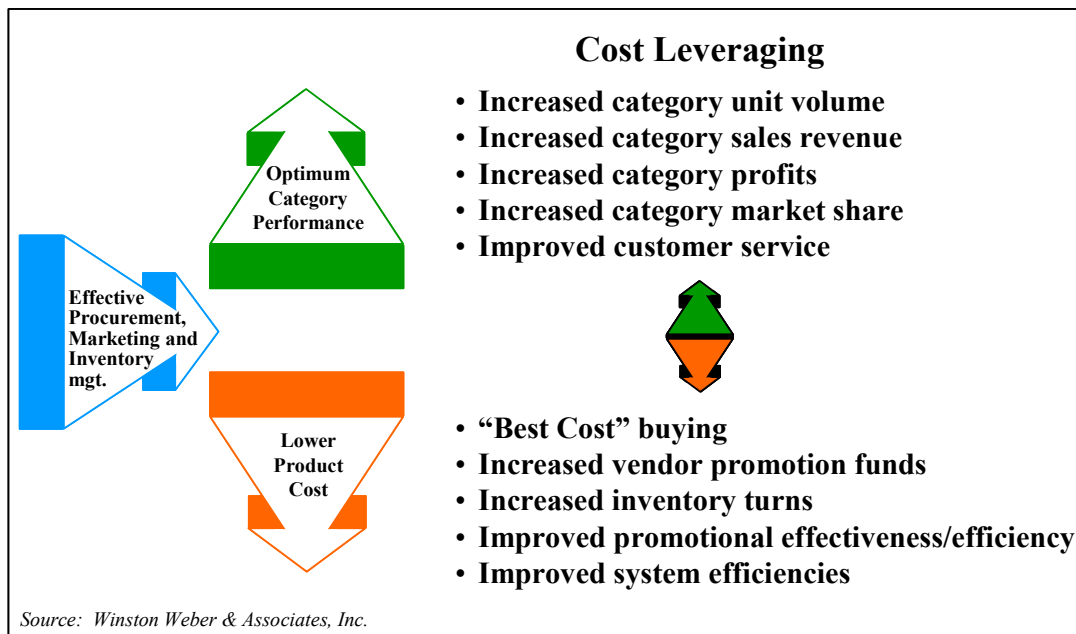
Cost Leveraging

Optimum Category Performance

Effective Procurement, Marketing and Inventory mgt.

Lower Product Cost

• Increased category unit volume
• Increased category sales revenue
• Increased category profits
• Increased category market share
• Improved customer service

• "Best Cost" buying
• Increased vendor promotion funds
• Increased inventory turns
• Improved promotional effectiveness/efficiency
• Improved system efficiencies

Source: Winston Weber & Associates, Inc.